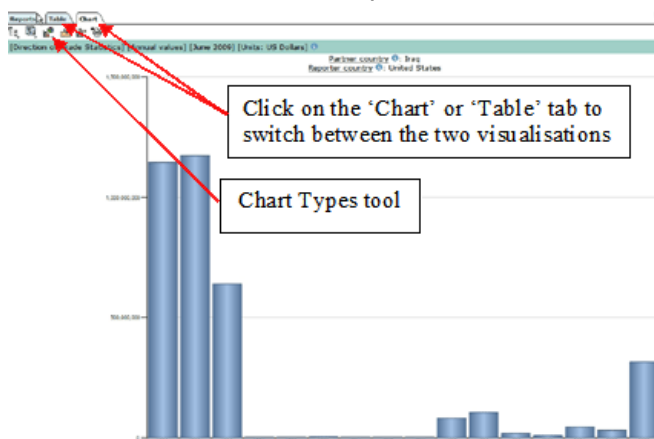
Reports | Table | Chart

[Direction of Trade Statistics] [Annual values] [June 2009] [Units: US Dollars]

Partner country: Iraq
Reporter country: United States

150,000,000

Click on the 'Chart' or 'Table' tab to switch between the two visualisations

100,000,000

Chart Types tool

50,000,000